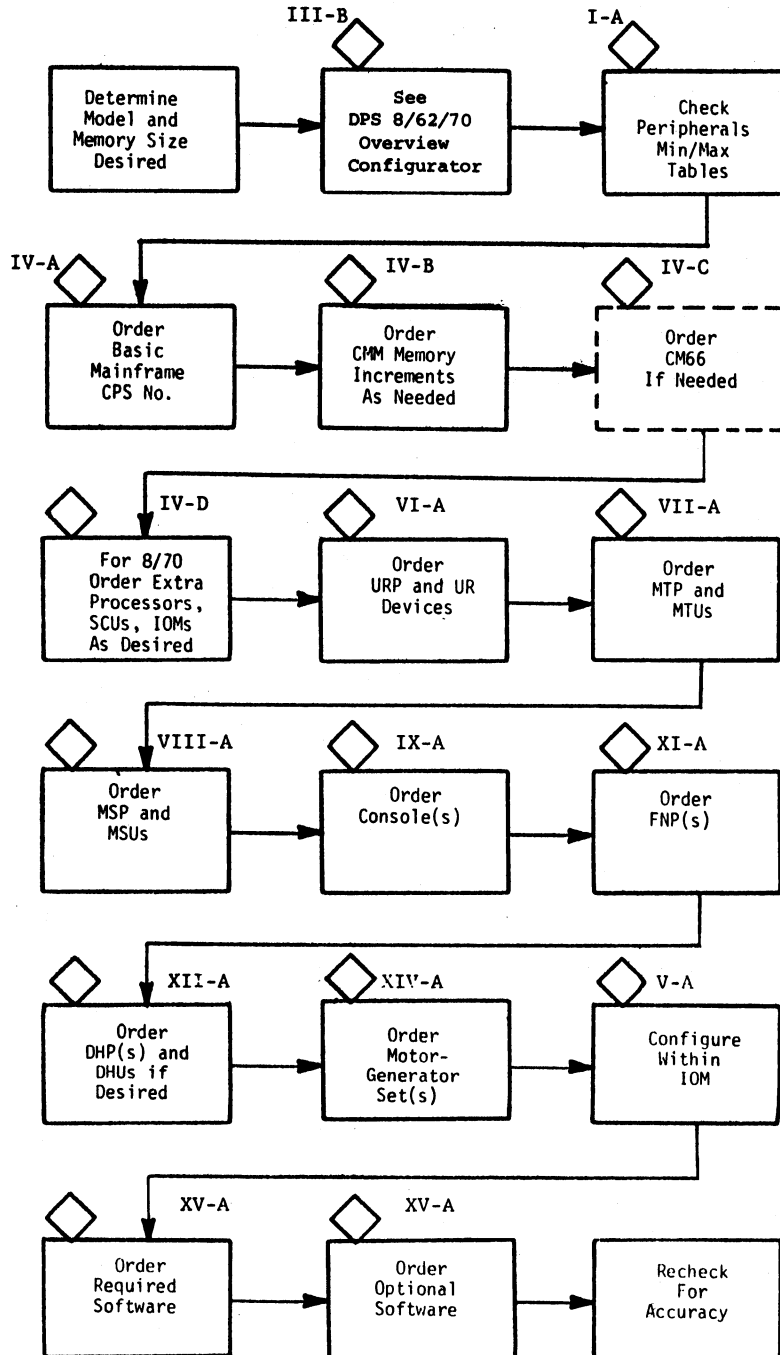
Determine Model and Memory Size Desired

III-B

See DPS 8/62/70 Overview Configurator

I-A

Check Peripherals Min/Max Tables

IV-A

Order Basic Mainframe CPS No.

IV-B

Order CMM Memory Increments As Needed

IV-C

Order CM66 If Needed

IV-D

For 8/70 Order Extra Processors, SCUs, IOMs As Desired

VI-A

Order URP and UR Devices

VII-A

Order MTP and MTUs

VIII-A

Order MSP and MSUs

IX-A

Order Console(s)

XI-A

Order FNP(s)

XII-A

Order DHP(s) and DHUs if Desired

XIV-A

Order Motor-Generator Set(s)

V-A

Configure Within IOM

XV-A

Order Required Software

XV-A

Order Optional Software

Recheck For Accuracy